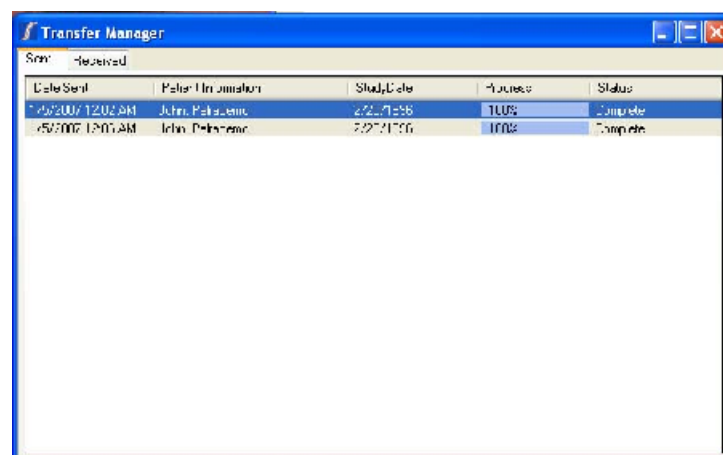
Transfer Manager

Sent | Received

| Date Sent | Patient Information | Study Date | Progress | Status |
|---|---|---|---|---|
| 1/25/2007 12:02 AM | John, Patsdemo | 2/22/1956 | 100% | Complete |
| 1/25/2007 12:05 AM | John, Patsdemo | 2/22/1956 | 100% | Complete |